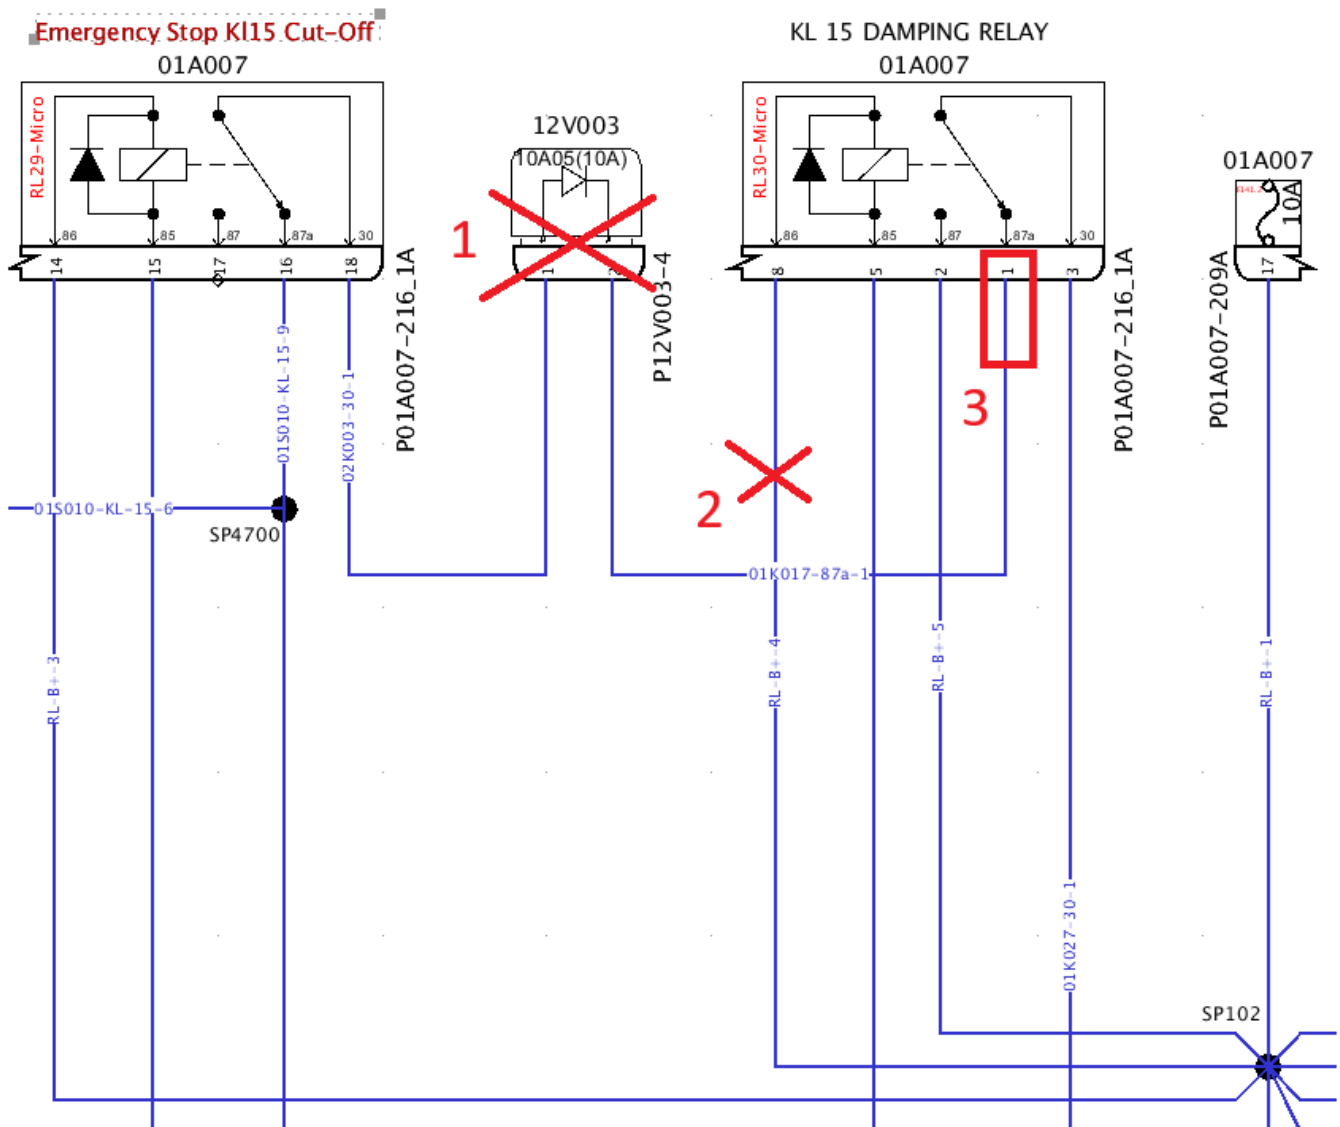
Emergency Stop Kl15 Cut-Off
01A007

RL29-Micro
86 85 87 87a 30
14 15 17 16 18
P01A007-216_1A

12V003
10A05(10A)
1 2
P12V003-4

1

KL 15 DAMPING RELAY
01A007

RL30-Micro
86 85 87 87a 30
8 5 2 1 3
P01A007-216_1A

3

01A007
10A
17
P01A007-209A

01S010-KL-15-9
02K003-30-1
01S010-KL-15-6
SP4700

2

01K017-87a-1
RL-B+-3
RL-B+-4
RL-B+-5
RL-B+-1
01K027-30-1
SP102